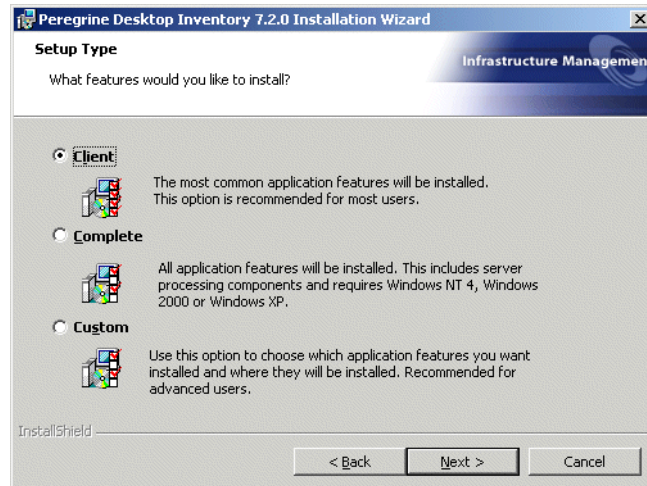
Peregrine Desktop Inventory 7.2.0 Installation Wizard

Setup Type

What features would you like to install?

Infrastructure Managemen

Client

The most common application features will be installed. This option is recommended for most users.

Complete

All application features will be installed. This includes server processing components and requires Windows NT 4, Windows 2000 or Windows XP.

Custom

Use this option to choose which application features you want installed and where they will be installed. Recommended for advanced users.

InstallShield

< Back

Next >

Cancel